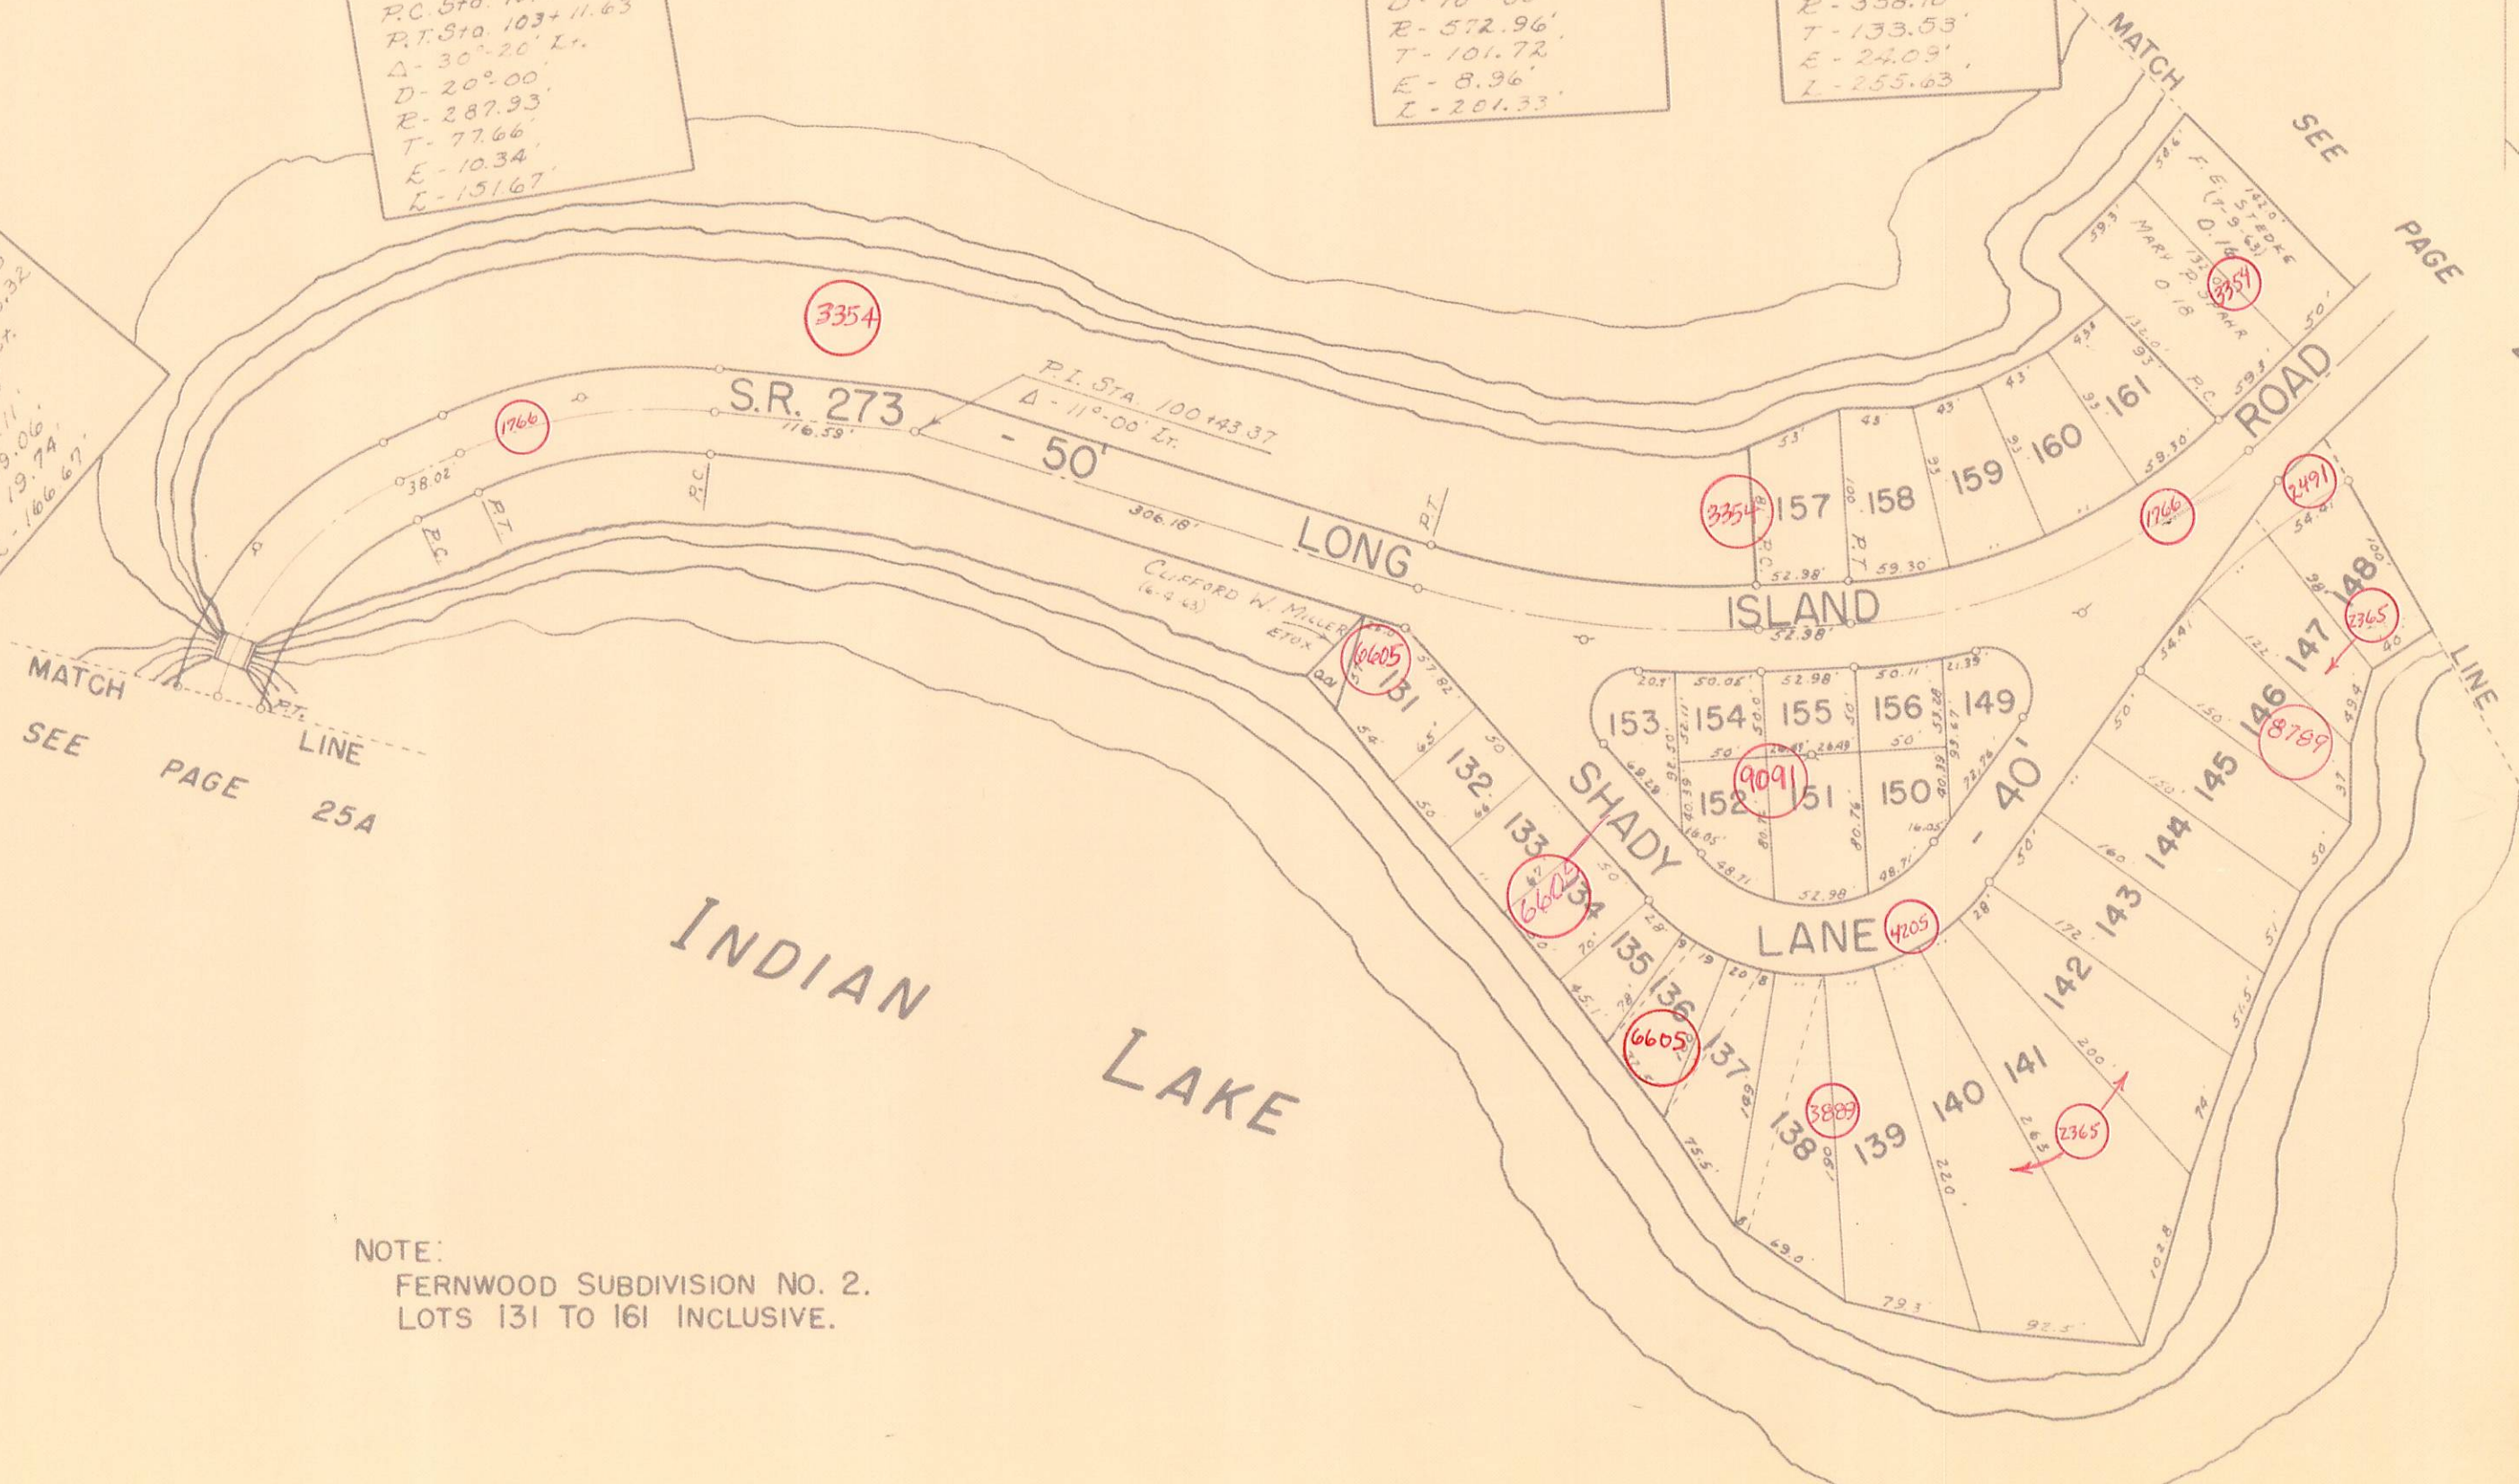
P.C. Sta. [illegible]
P.T. Sta. 103+11.63
Δ - 30°-20' Lt.
D - 20°00'
R - 287.93'
T - 77.66'
E - 10.34'
L - 151.67'

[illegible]
R - 572.96'
T - 101.72'
E - 8.96'
L - 201.33'

R - 338.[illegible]
T - 133.53'
E - 24.09'
L - 255.63'

MATCH LINE SEE PAGE

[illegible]
.32
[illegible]
.11'
9.06'
19.74'
166.67'

3354
1766
S.R. 273 - 50'
116.59'
P.I. Sta. 100+43.37
Δ - 11°-00' Lt.
38.02'
P.C.
P.T.
P.C.
306.18'
P.T.
LONG ISLAND ROAD
Clifford W. Miller (6-4-63) Et ux
6605
131
132
133
134
135
136
137
138
139
140
141
142
143
144
145
146
147
148
149
150
151
152
153
154
155
156
157
158
159
160
161
3354
1766
2491
2365
8789
9091
6605
6605
4205
3889
2365
F. E. Stedke (7-9-63) 0.18
Mary R. Stahr 0.18
3354
SHADY LANE - 40'
52.38'
52.98'
59.30'
50.11'
21.35'
50.05'
20.1'
48.71'
52.98'
16.05'
80.76'
102.8
92.5
79.3
69.0
75.5
220
263
200
172
160
150
150
122

MATCH LINE SEE PAGE 25A

INDIAN LAKE

NOTE:
FERNWOOD SUBDIVISION NO. 2.
LOTS 131 TO 161 INCLUSIVE.